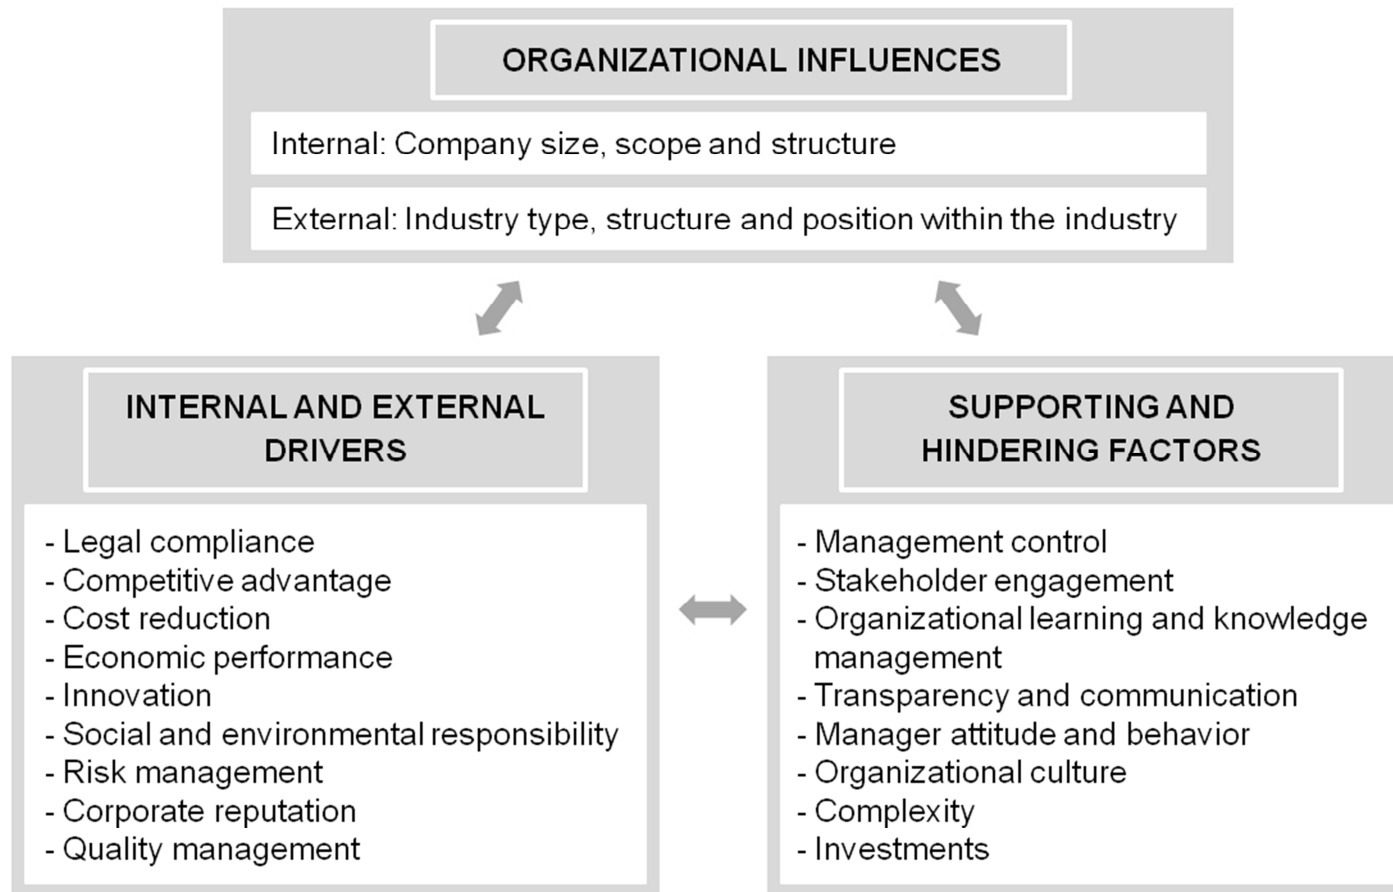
ORGANIZATIONAL INFLUENCES

Internal: Company size, scope and structure

External: Industry type, structure and position within the industry

INTERNAL AND EXTERNAL DRIVERS

- Legal compliance
- Competitive advantage
- Cost reduction
- Economic performance
- Innovation
- Social and environmental responsibility
- Risk management
- Corporate reputation
- Quality management

SUPPORTING AND HINDERING FACTORS

- Management control
- Stakeholder engagement
- Organizational learning and knowledge management
- Transparency and communication
- Manager attitude and behavior
- Organizational culture
- Complexity
- Investments